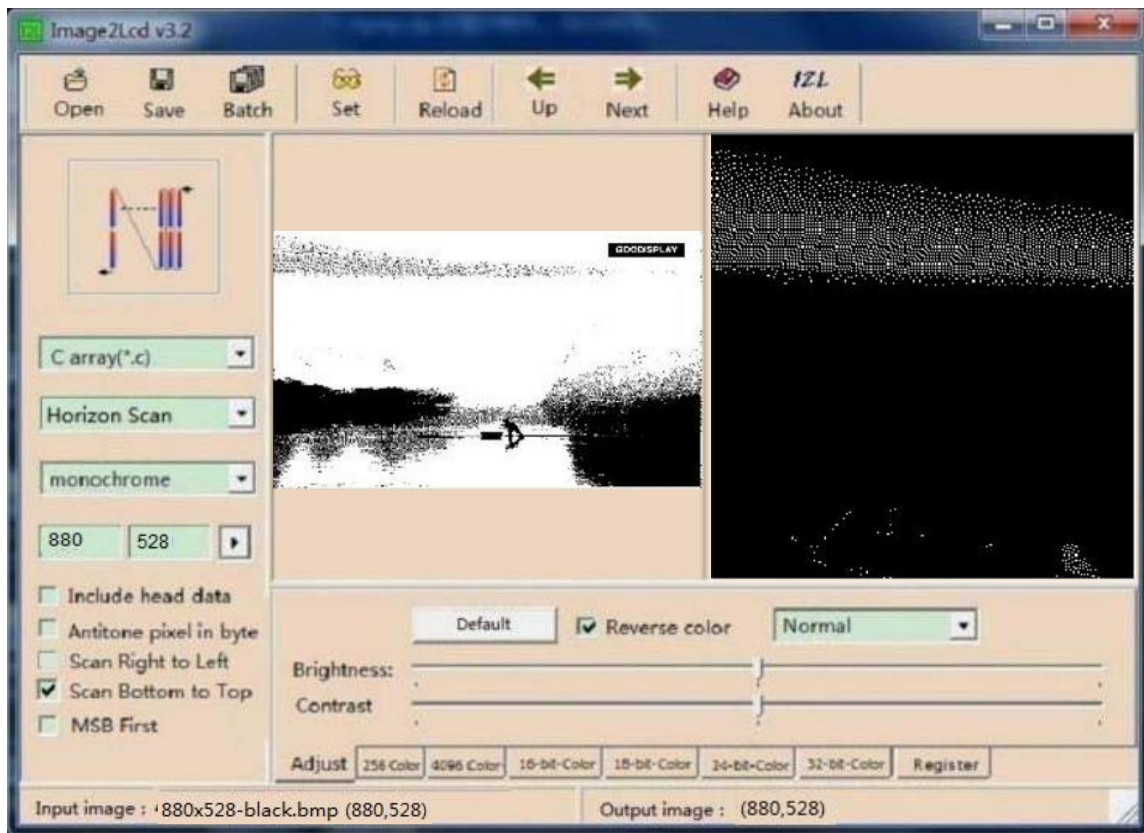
Image2Lcd v3.2

Open Save Batch Set Reload Up Next Help About

GOODISPLAY

C array(*.c)

Horizon Scan

monochrome

880 528

Include head data
Antitone pixel in byte
Scan Right to Left
Scan Bottom to Top
MSB First

Default
Reverse color
Normal

Brightness:
Contrast

Adjust 256 Color 4096 Color 16-bit-Color 18-bit-Color 24-bit-Color 32-bit-Color Register

Input image : 880x528-black.bmp (880,528)
Output image : (880,528)